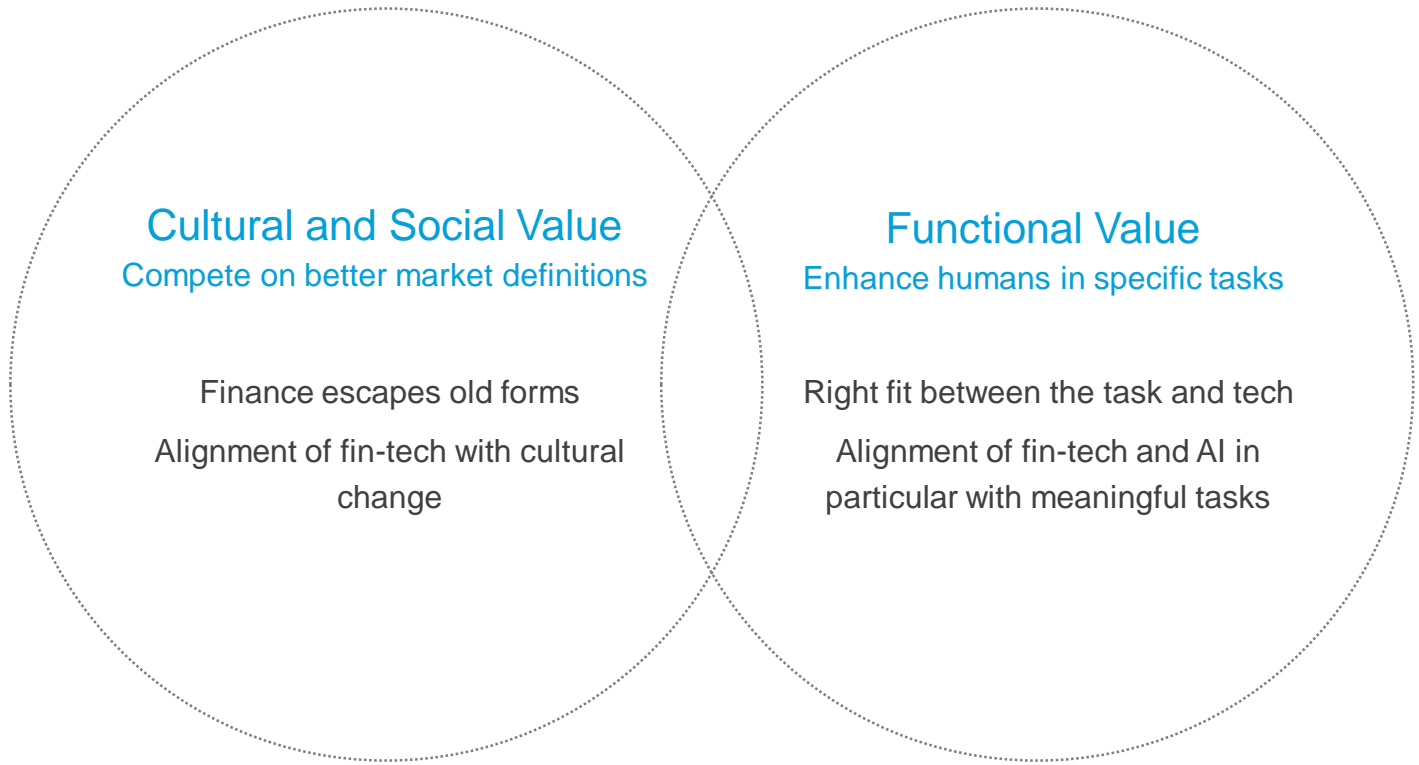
Cultural and Social Value
Compete on better market definitions

Finance escapes old forms

Alignment of fin-tech with cultural change

Functional Value
Enhance humans in specific tasks

Right fit between the task and tech

Alignment of fin-tech and AI in particular with meaningful tasks